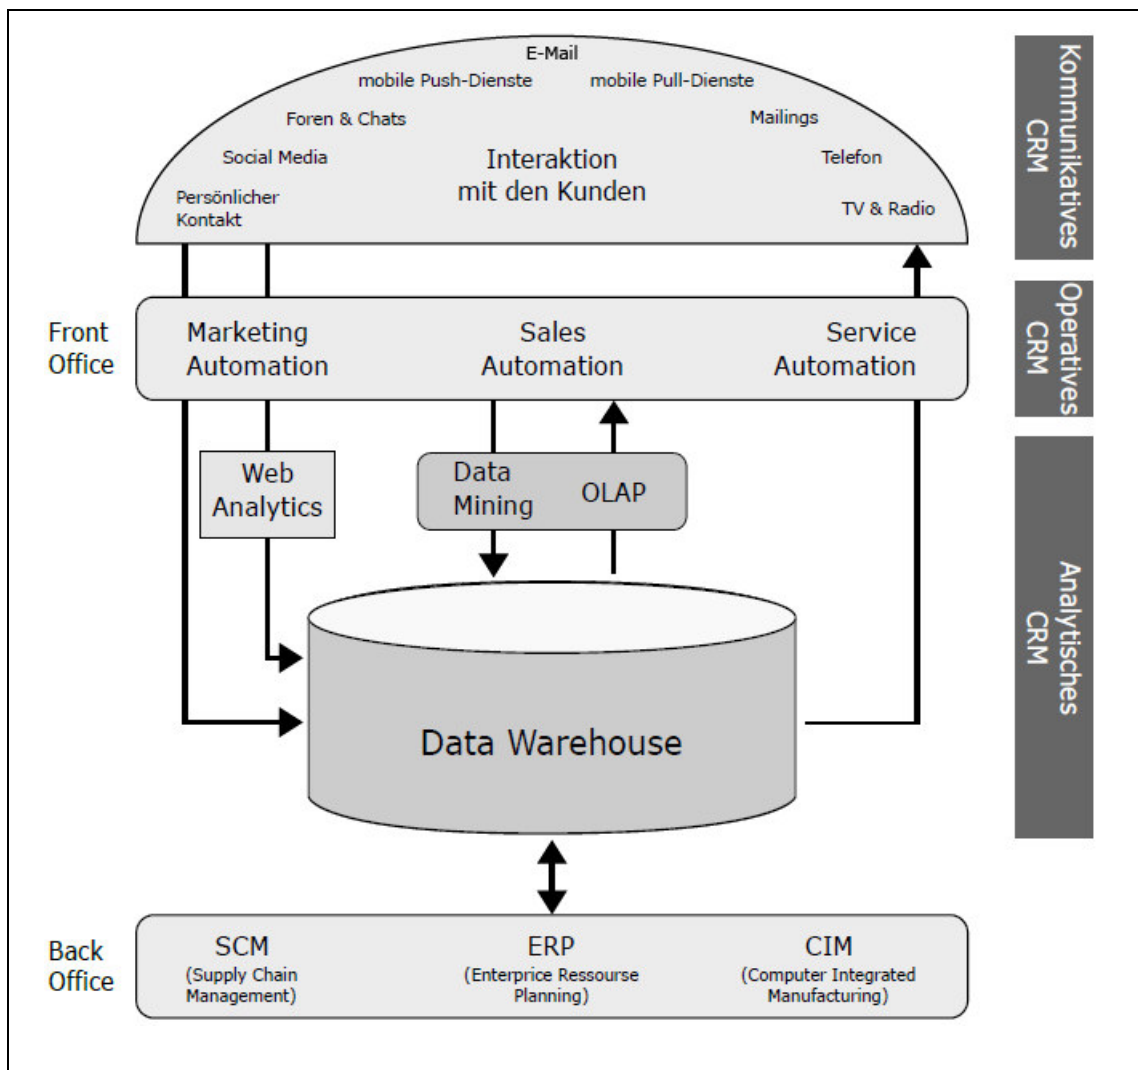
E-Mail

mobile Push-Dienste

mobile Pull-Dienste

Foren & Chats

Mailings

Social Media

Interaktion mit den Kunden

Telefon

Persönlicher Kontakt

TV & Radio

Kommunikatives CRM

Front Office

Marketing Automation

Sales Automation

Service Automation

Operatives CRM

Web Analytics

Data Mining

OLAP

Analytisches CRM

Data Warehouse

Back Office

SCM
(Supply Chain Management)

ERP
(Enterprice Ressourse Planning)

CIM
(Computer Integrated Manufacturing)